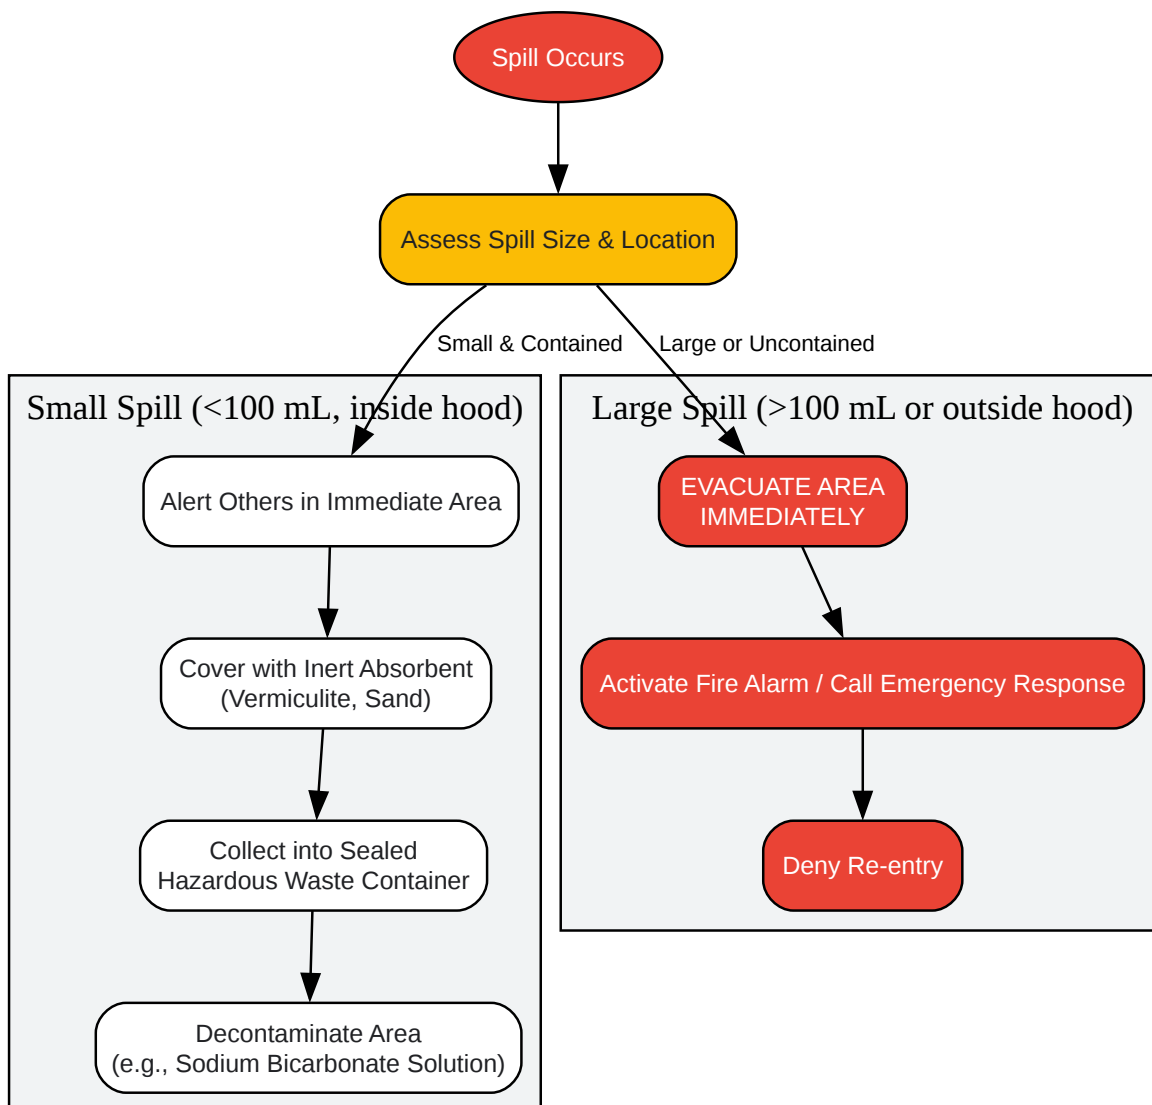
Spill Occurs

Assess Spill Size & Location

Small & Contained

Large or Uncontained

Small Spill (<100 mL, inside hood)

Alert Others in Immediate Area

Cover with Inert Absorbent (Vermiculite, Sand)

Collect into Sealed Hazardous Waste Container

Decontaminate Area (e.g., Sodium Bicarbonate Solution)

Large Spill (>100 mL or outside hood)

EVACUATE AREA IMMEDIATELY

Activate Fire Alarm / Call Emergency Response

Deny Re-entry